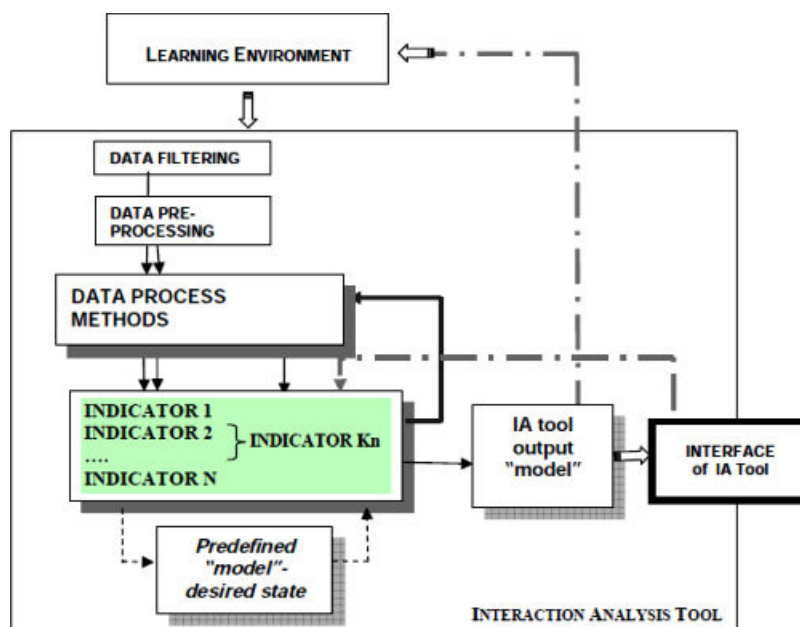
LEARNING ENVIRONMENT

DATA FILTERING

DATA PRE-PROCESSING

DATA PROCESS METHODS

INDICATOR 1
INDICATOR 2
....
INDICATOR N

INDICATOR Kn

IA tool output "model"

INTERFACE of IA Tool

Predefined "model"-desired state

INTERACTION ANALYSIS TOOL